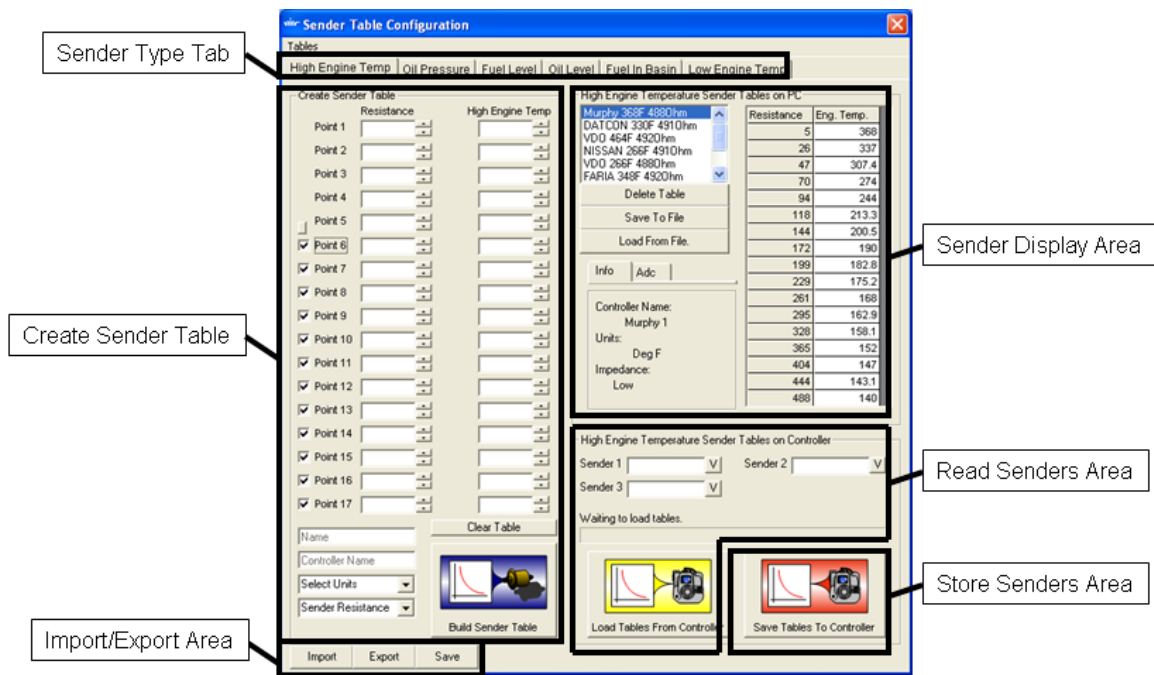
Sender Table Configuration

Tables

High Engine Temp | Oil Pressure | Fuel Level | Oil Level | Fuel In Basin | Low Engine Temp

Sender Type Tab

Create Sender Table

Resistance    High Engine Temp

Point 1
Point 2
Point 3
Point 4
Point 5
Point 6
Point 7
Point 8
Point 9
Point 10
Point 11
Point 12
Point 13
Point 14
Point 15
Point 16
Point 17

Clear Table

Name
Controller Name
Select Units
Sender Resistance

Build Sender Table

Import    Export    Save

Create Sender Table

Import/Export Area

High Engine Temperature Sender Tables on PC

Murphy 368F 488Ohm
DATCON 330F 491Ohm
VDO 464F 492Ohm
NISSAN 266F 491Ohm
VDO 266F 488Ohm
FARIA 348F 492Ohm

Delete Table
Save To File
Load From File.

Info | Adc

Controller Name:
Murphy 1
Units:
Deg F
Impedance:
Low

| Resistance | Eng. Temp. |
|---|---|
| 5 | 368 |
| 26 | 337 |
| 47 | 307.4 |
| 70 | 274 |
| 94 | 244 |
| 118 | 213.3 |
| 144 | 200.5 |
| 172 | 190 |
| 199 | 182.8 |
| 229 | 175.2 |
| 261 | 168 |
| 295 | 162.9 |
| 328 | 158.1 |
| 365 | 152 |
| 404 | 147 |
| 444 | 143.1 |
| 488 | 140 |

Sender Display Area

High Engine Temperature Sender Tables on Controller

Sender 1    Sender 2
Sender 3

Waiting to load tables.

Read Senders Area

Load Tables From Controller

Save Tables To Controller

Store Senders Area